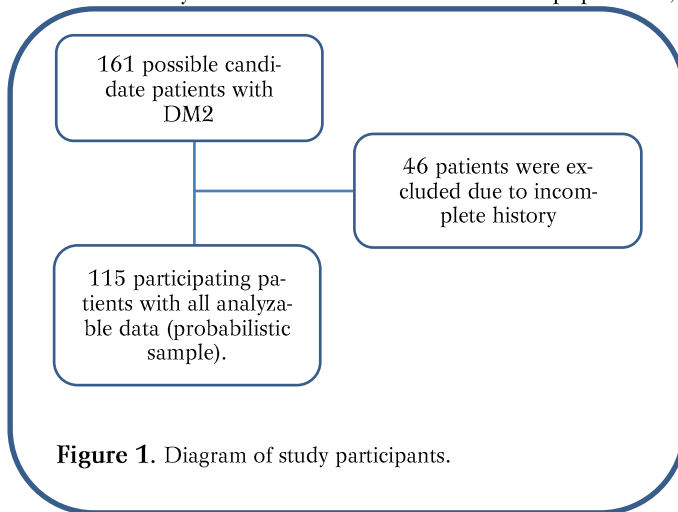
161 possible candidate patients with DM2

46 patients were excluded due to incomplete history

115 participating patients with all analyzable data (probabilistic sample).

**Figure 1**. Diagram of study participants.